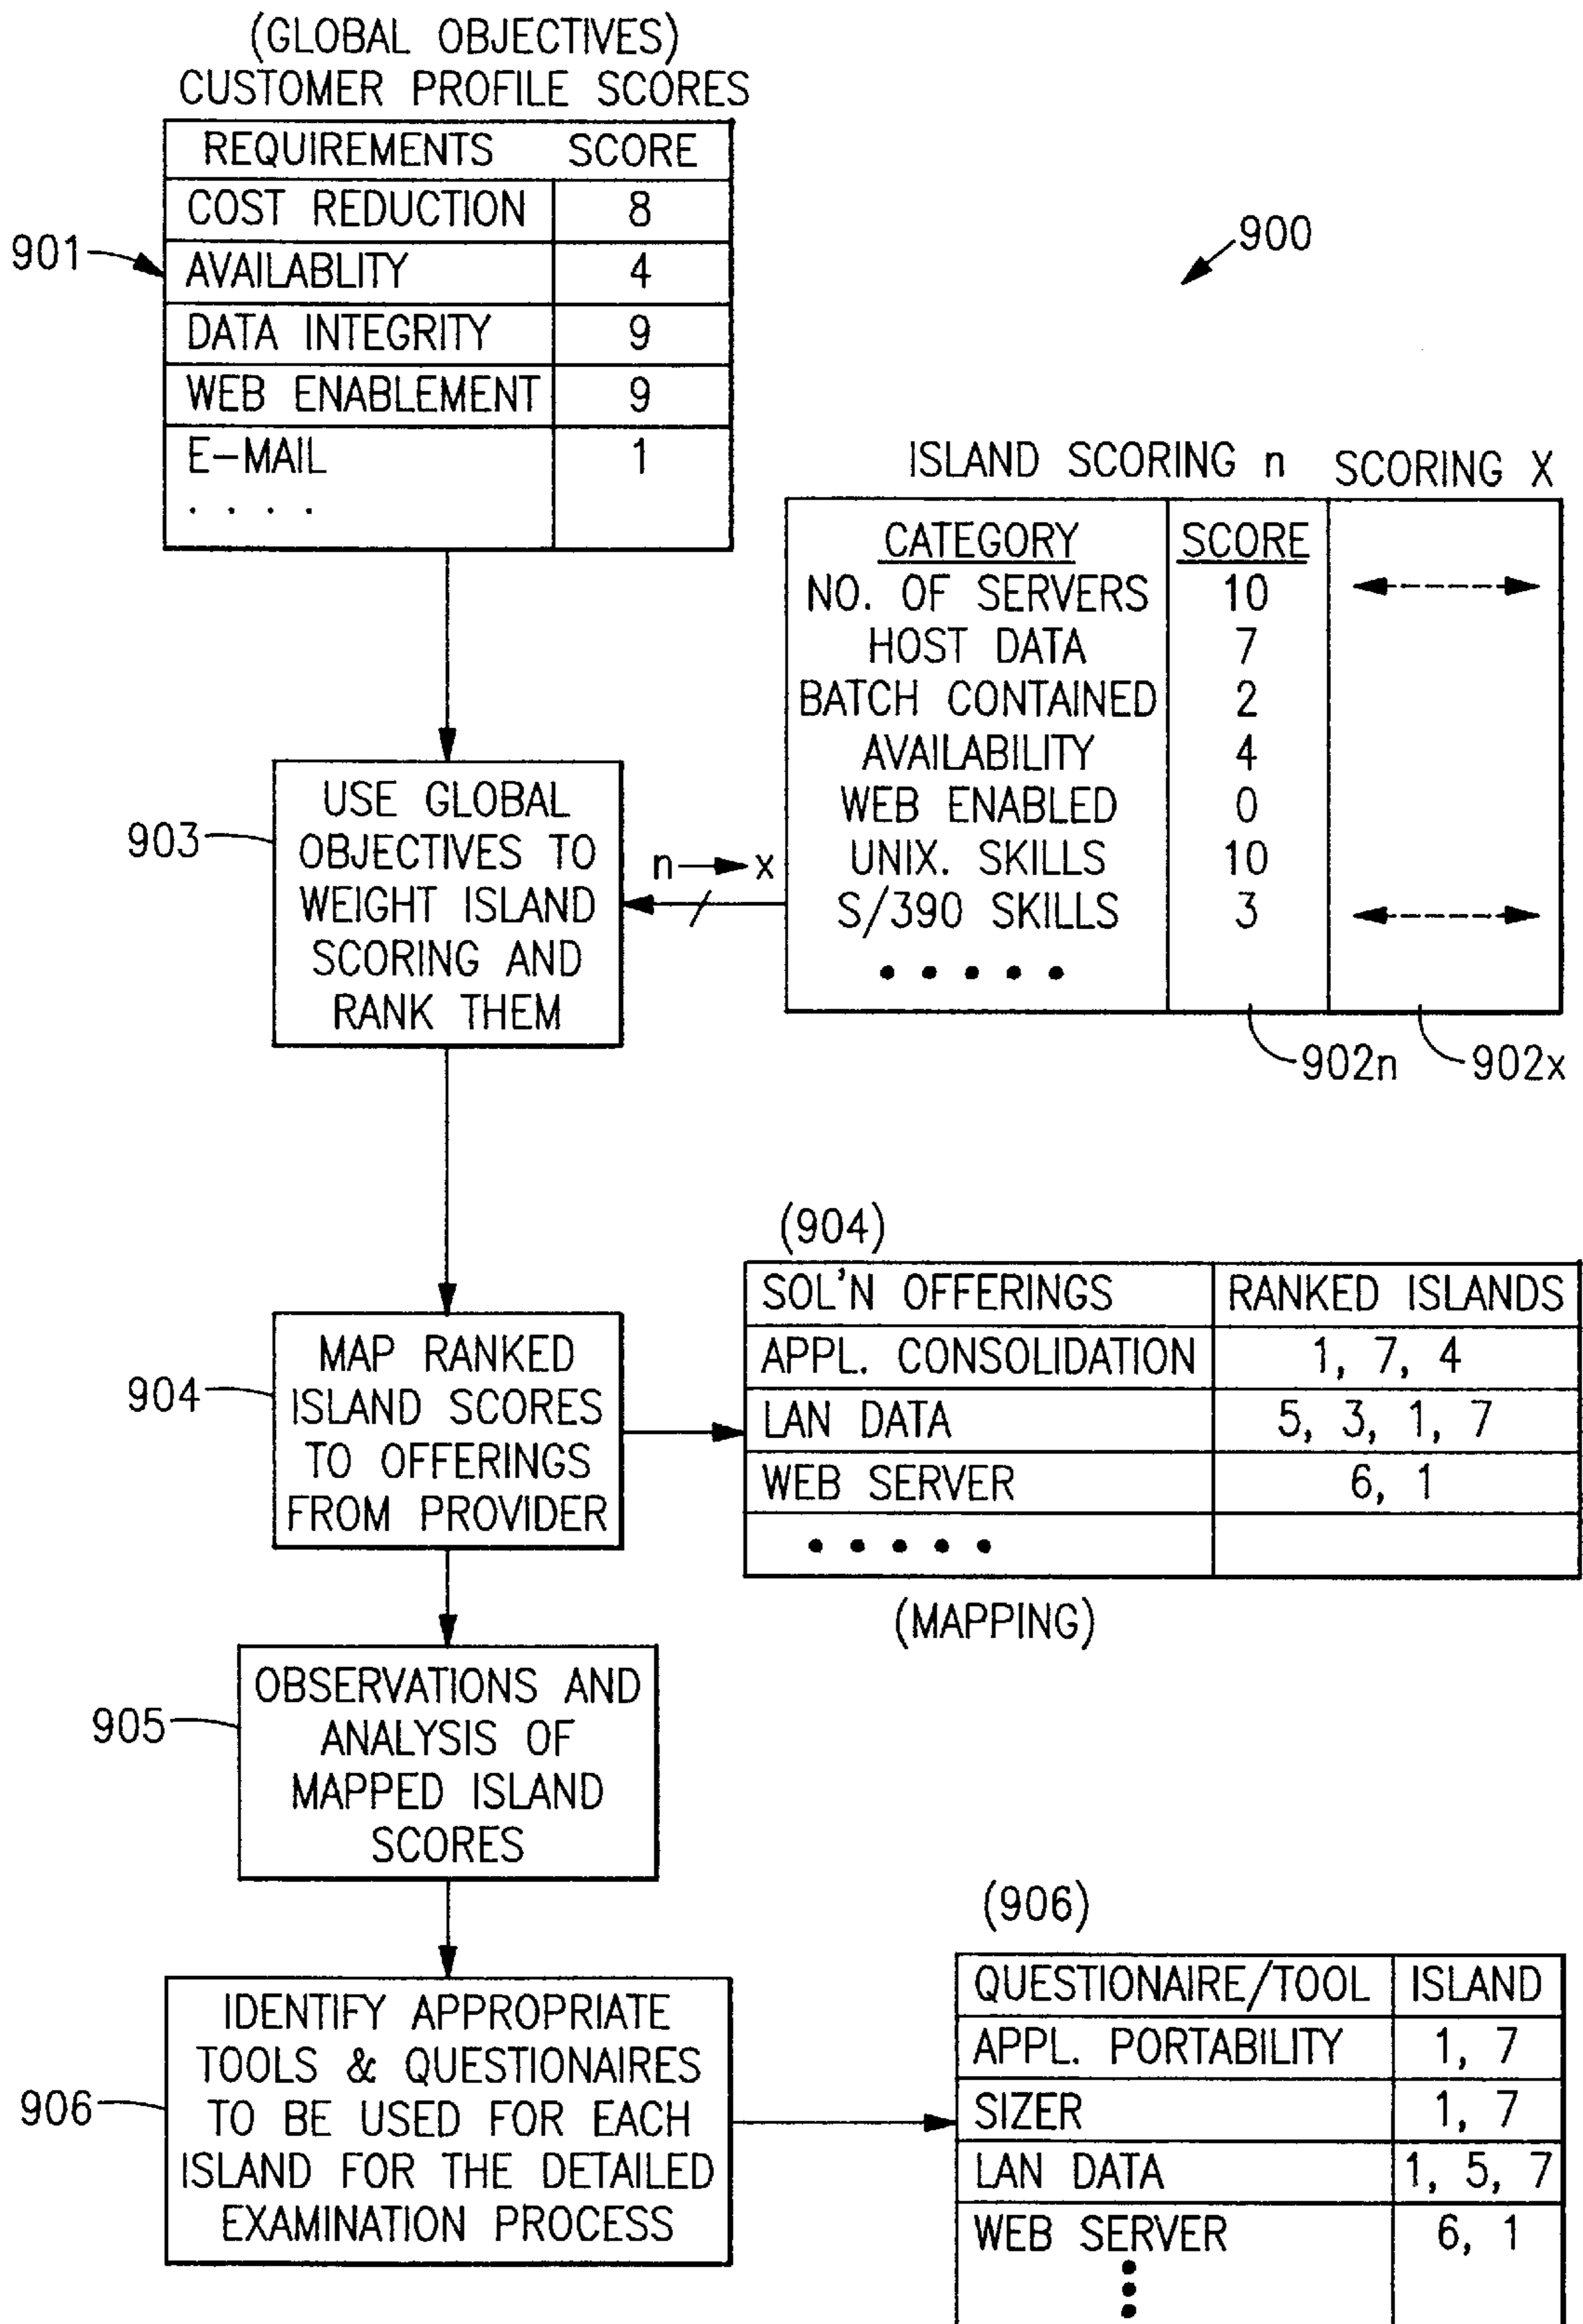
(GLOBAL OBJECTIVES)
CUSTOMER PROFILE SCORES

| REQUIREMENTS | SCORE |
|---|---|
| COST REDUCTION | 8 |
| AVAILABLITY | 4 |
| DATA INTEGRITY | 9 |
| WEB ENABLEMENT | 9 |
| E-MAIL . . . . | 1 |

901

900

ISLAND SCORING n SCORING X

| CATEGORY | SCORE | |
|---|---|---|
| NO. OF SERVERS | 10 | |
| HOST DATA | 7 | |
| BATCH CONTAINED | 2 | |
| AVAILABILITY | 4 | |
| WEB ENABLED | 0 | |
| UNIX. SKILLS | 10 | |
| S/390 SKILLS | 3 | |
| • • • • • | | |

902n 902x

903 USE GLOBAL OBJECTIVES TO WEIGHT ISLAND SCORING AND RANK THEM

n → x

904 MAP RANKED ISLAND SCORES TO OFFERINGS FROM PROVIDER

(904)

| SOL'N OFFERINGS | RANKED ISLANDS |
|---|---|
| APPL. CONSOLIDATION | 1, 7, 4 |
| LAN DATA | 5, 3, 1, 7 |
| WEB SERVER | 6, 1 |
| • • • • • | |

(MAPPING)

905 OBSERVATIONS AND ANALYSIS OF MAPPED ISLAND SCORES

906 IDENTIFY APPROPRIATE TOOLS & QUESTIONAIRES TO BE USED FOR EACH ISLAND FOR THE DETAILED EXAMINATION PROCESS

(906)

| QUESTIONAIRE/TOOL | ISLAND |
|---|---|
| APPL. PORTABILITY | 1, 7 |
| SIZER | 1, 7 |
| LAN DATA | 1, 5, 7 |
| WEB SERVER ⋮ | 6, 1 |